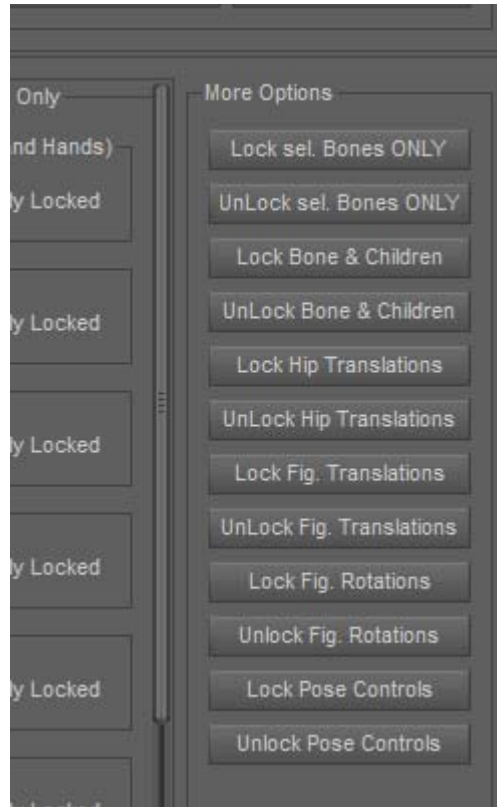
Only

nd Hands)

ly Locked

ly Locked

ly Locked

ly Locked

ly Locked

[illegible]

More Options

Lock sel. Bones ONLY

UnLock sel. Bones ONLY

Lock Bone & Children

UnLock Bone & Children

Lock Hip Translations

UnLock Hip Translations

Lock Fig. Translations

UnLock Fig. Translations

Lock Fig. Rotations

Unlock Fig. Rotations

Lock Pose Controls

Unlock Pose Controls